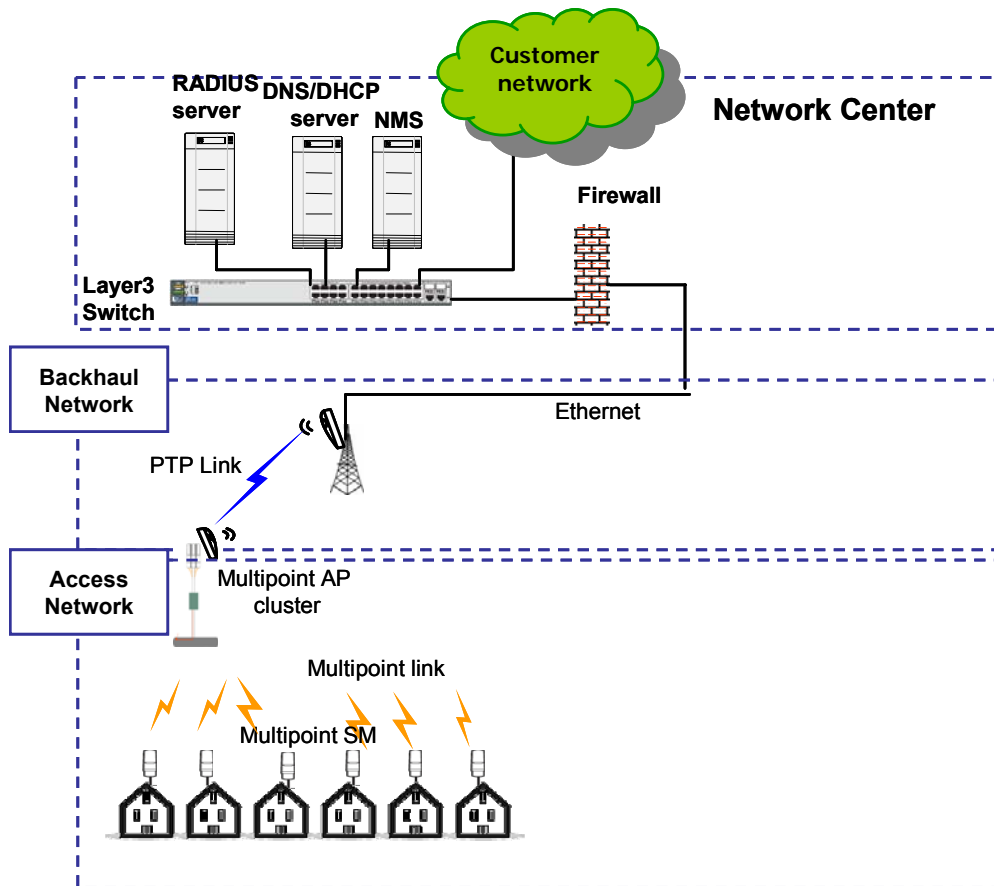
Customer network

RADIUS server

DNS/DHCP server

NMS

Network Center

Firewall

Layer3 Switch

Backhaul Network

Ethernet

PTP Link

Access Network

Multipoint AP cluster

Multipoint link

Multipoint SM